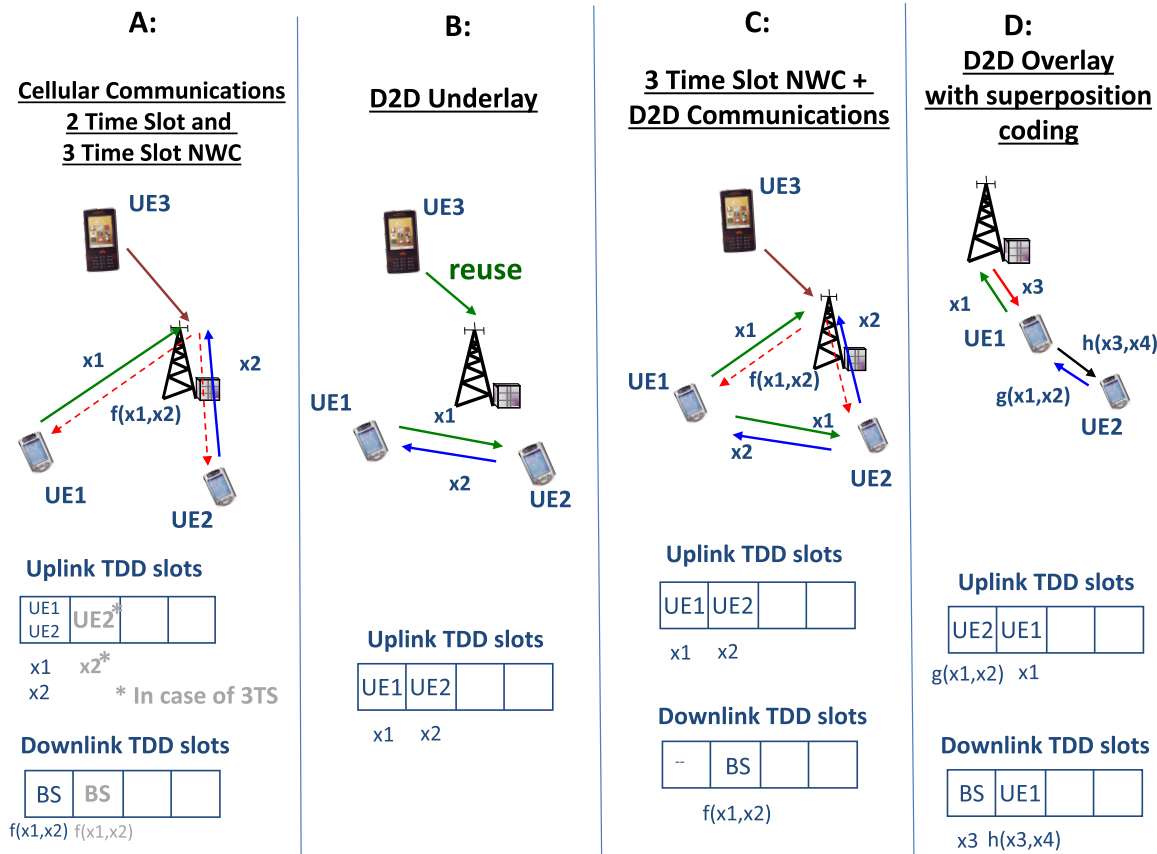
A:

Cellular Communications 2 Time Slot and 3 Time Slot NWC

UE3

x1

f(x1,x2)

x2

UE1

UE2

Uplink TDD slots

| UE1 UE2 | UE2* | | |
|---|---|---|---|

x1 x2*
x2

* In case of 3TS

Downlink TDD slots

| BS | BS | | |
|---|---|---|---|

f(x1,x2) f(x1,x2)

B:

D2D Underlay

UE3

reuse

UE1

x1

x2

UE2

Uplink TDD slots

| UE1 | UE2 | | |
|---|---|---|---|

x1 x2

C:

3 Time Slot NWC + D2D Communications

UE3

x1

x2

UE1

f(x1,x2)

x1

x2

UE2

Uplink TDD slots

| UE1 | UE2 | | |
|---|---|---|---|

x1 x2

Downlink TDD slots

| -- | BS | | |
|---|---|---|---|

f(x1,x2)

D:

D2D Overlay with superposition coding

x1

x3

UE1

h(x3,x4)

g(x1,x2)

UE2

Uplink TDD slots

| UE2 | UE1 | | |
|---|---|---|---|

g(x1,x2) x1

Downlink TDD slots

| BS | UE1 | | |
|---|---|---|---|

x3 h(x3,x4)